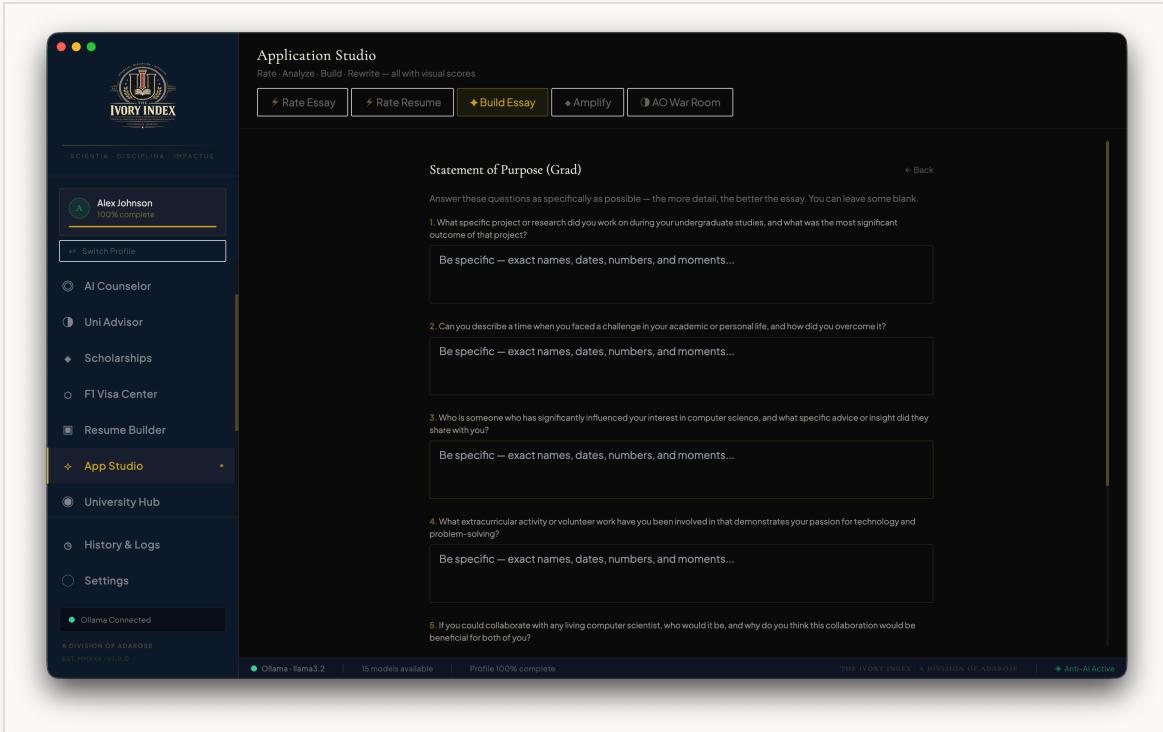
IVORY INDEX

SCIENTIA · DISCIPLINA · IMPACTUS

A Alex Johnson
100% complete

⇄ Switch Profile

AI Counselor
Uni Advisor
Scholarships
F1 Visa Center
Resume Builder
App Studio
University Hub

History & Logs
Settings

Ollama Connected

A DIVISION OF ADAROSE
EST. MMXXV · V1.0.0

Application Studio
Rate · Analyze · Build · Rewrite — all with visual scores

⚡ Rate Essay | ⚡ Rate Resume | ✦ Build Essay | ◆ Amplify | ◑ AO War Room

Statement of Purpose (Grad)

← Back

Answer these questions as specifically as possible — the more detail, the better the essay. You can leave some blank.

1. What specific project or research did you work on during your undergraduate studies, and what was the most significant outcome of that project?

Be specific — exact names, dates, numbers, and moments...

2. Can you describe a time when you faced a challenge in your academic or personal life, and how did you overcome it?

Be specific — exact names, dates, numbers, and moments...

3. Who is someone who has significantly influenced your interest in computer science, and what specific advice or insight did they share with you?

Be specific — exact names, dates, numbers, and moments...

4. What extracurricular activity or volunteer work have you been involved in that demonstrates your passion for technology and problem-solving?

Be specific — exact names, dates, numbers, and moments...

5. If you could collaborate with any living computer scientist, who would it be, and why do you think this collaboration would be beneficial for both of you?

Ollama · llama3.2 | 15 models available | Profile 100% complete

THE IVORY INDEX · A DIVISION OF ADAROSE | ◈ Anti-AI Active